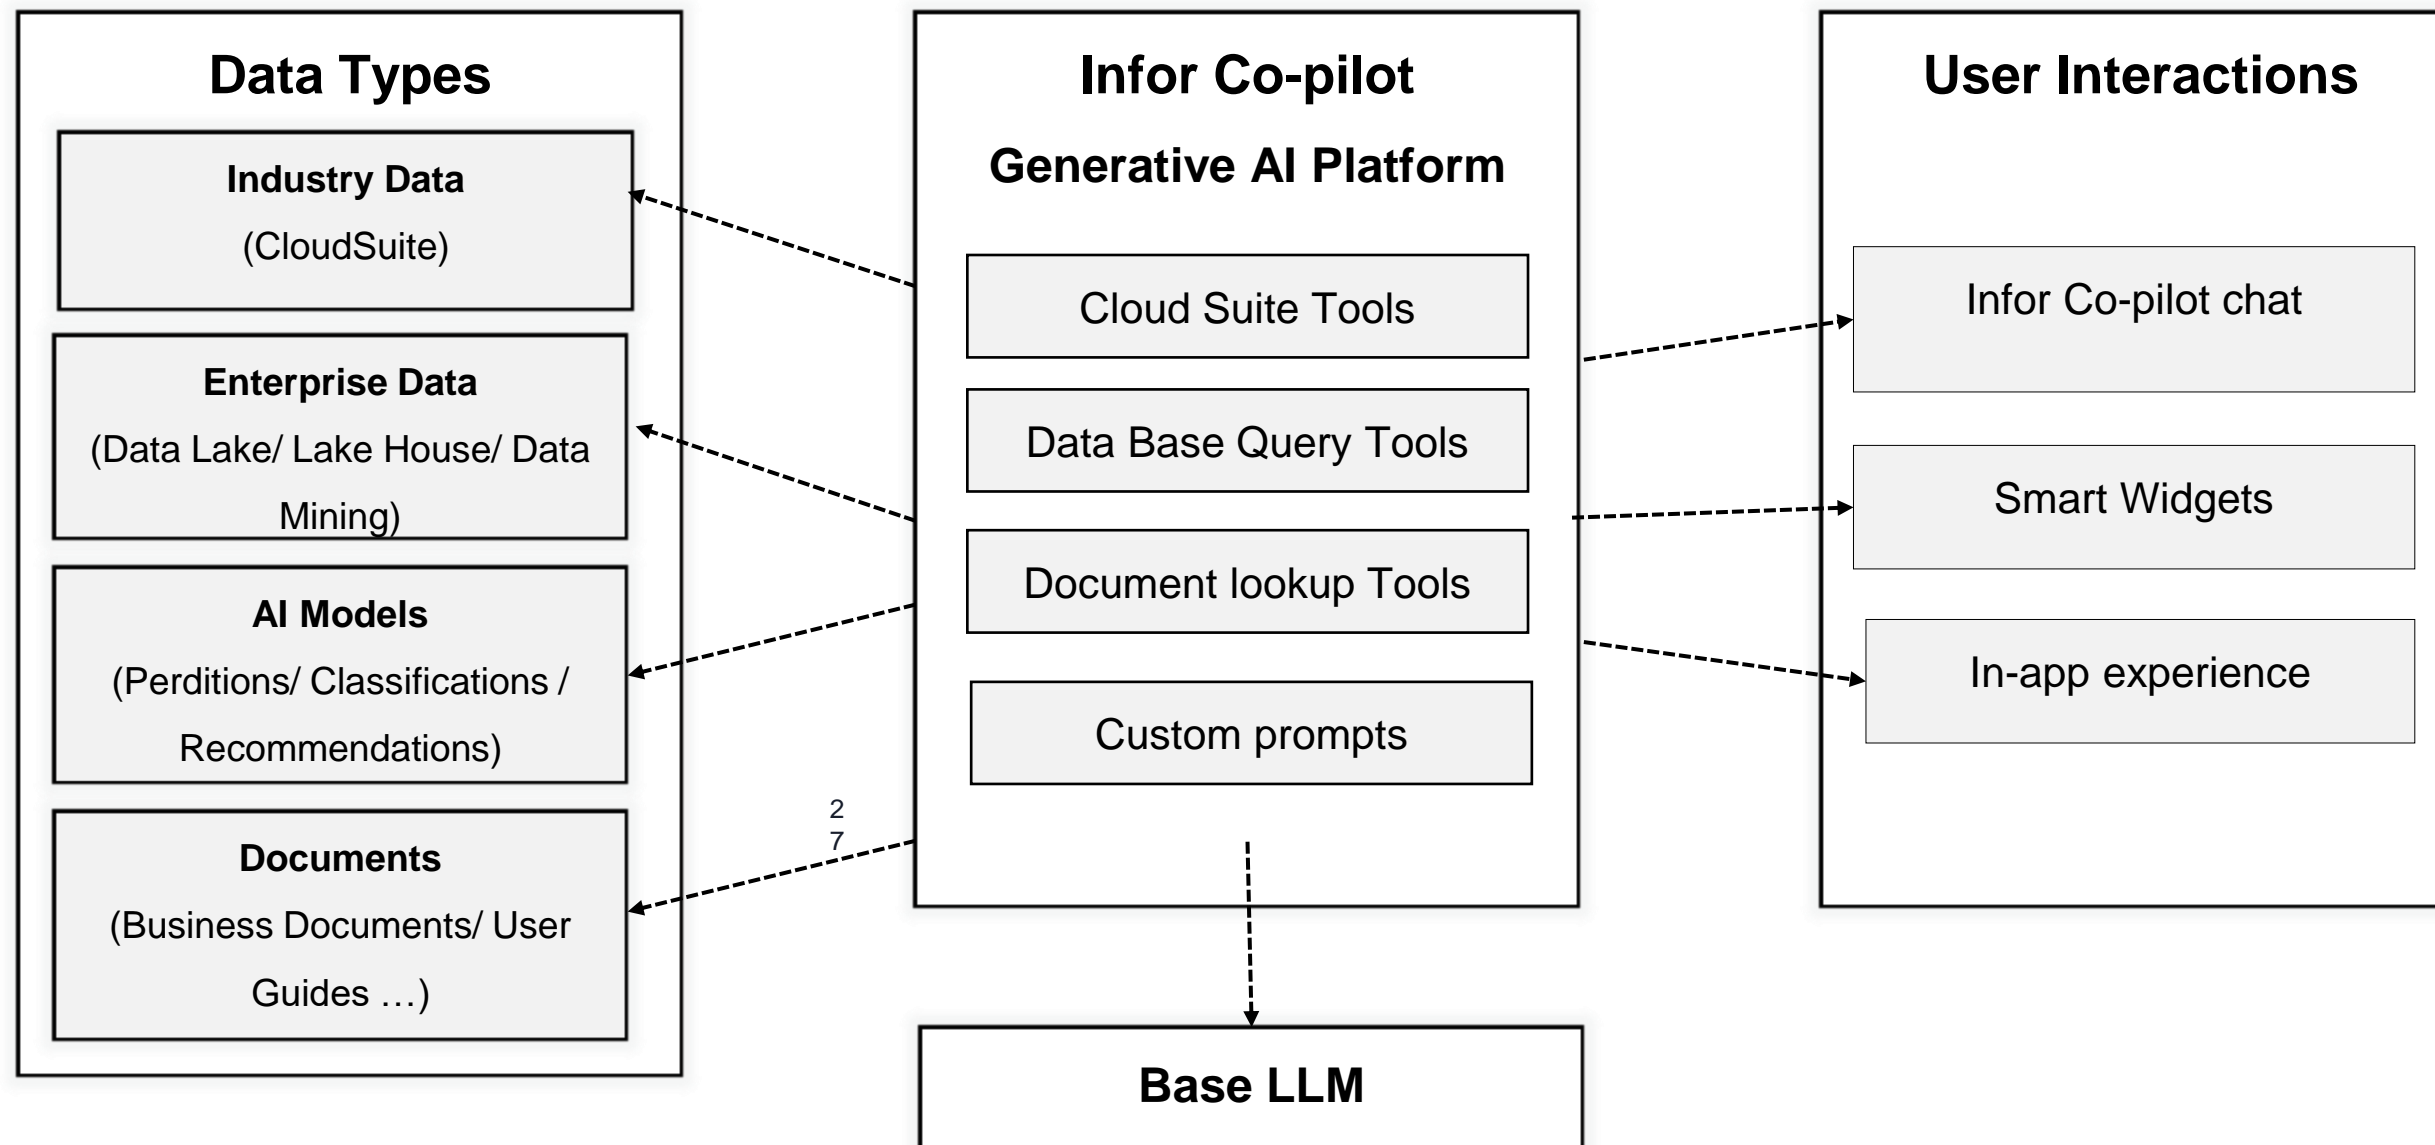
Data Types

Industry Data
(CloudSuite)

Enterprise Data
(Data Lake/ Lake House/ Data Mining)

AI Models
(Perditions/ Classifications / Recommendations)

Documents
(Business Documents/ User Guides …)

Infor Co-pilot
Generative AI Platform

Cloud Suite Tools

Data Base Query Tools

Document lookup Tools

Custom prompts

2
7

User Interactions

Infor Co-pilot chat

Smart Widgets

In-app experience

Base LLM